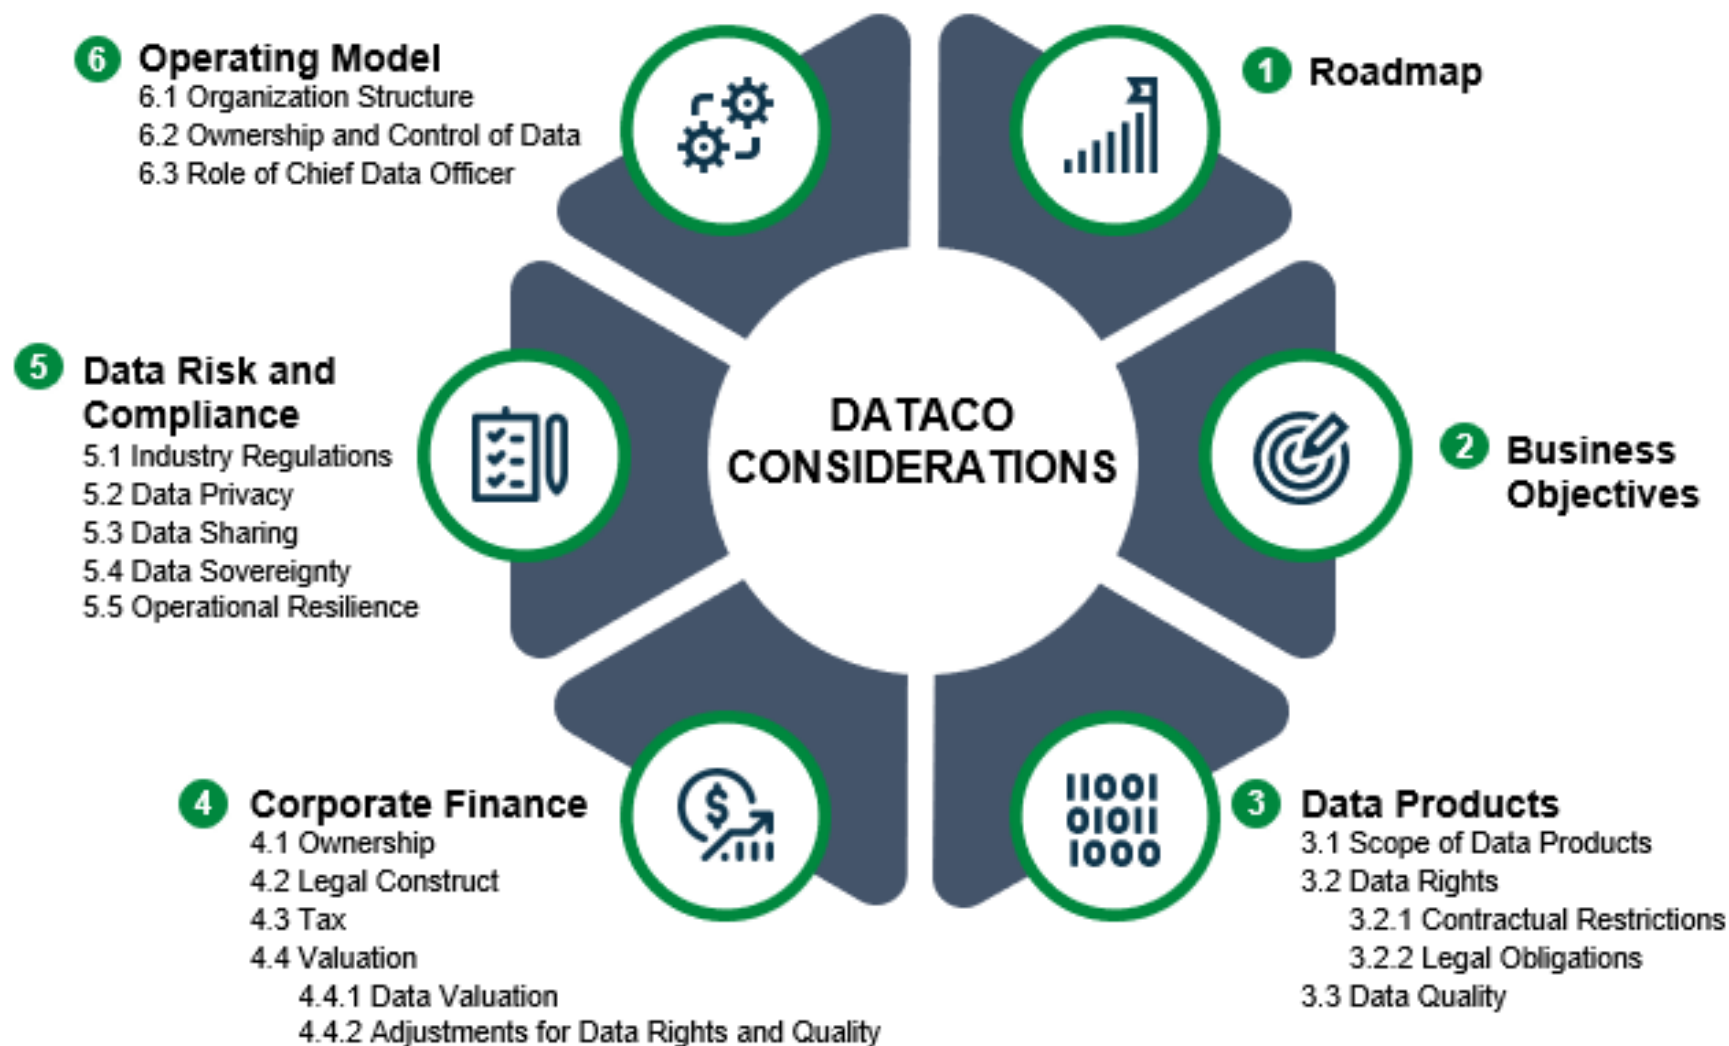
6 Operating Model
6.1 Organization Structure
6.2 Ownership and Control of Data
6.3 Role of Chief Data Officer

1 Roadmap

5 Data Risk and Compliance
5.1 Industry Regulations
5.2 Data Privacy
5.3 Data Sharing
5.4 Data Sovereignty
5.5 Operational Resilience

DATACO CONSIDERATIONS

2 Business Objectives

4 Corporate Finance
4.1 Ownership
4.2 Legal Construct
4.3 Tax
4.4 Valuation
4.4.1 Data Valuation
4.4.2 Adjustments for Data Rights and Quality

11001
01011
1000

3 Data Products
3.1 Scope of Data Products
3.2 Data Rights
3.2.1 Contractual Restrictions
3.2.2 Legal Obligations
3.3 Data Quality